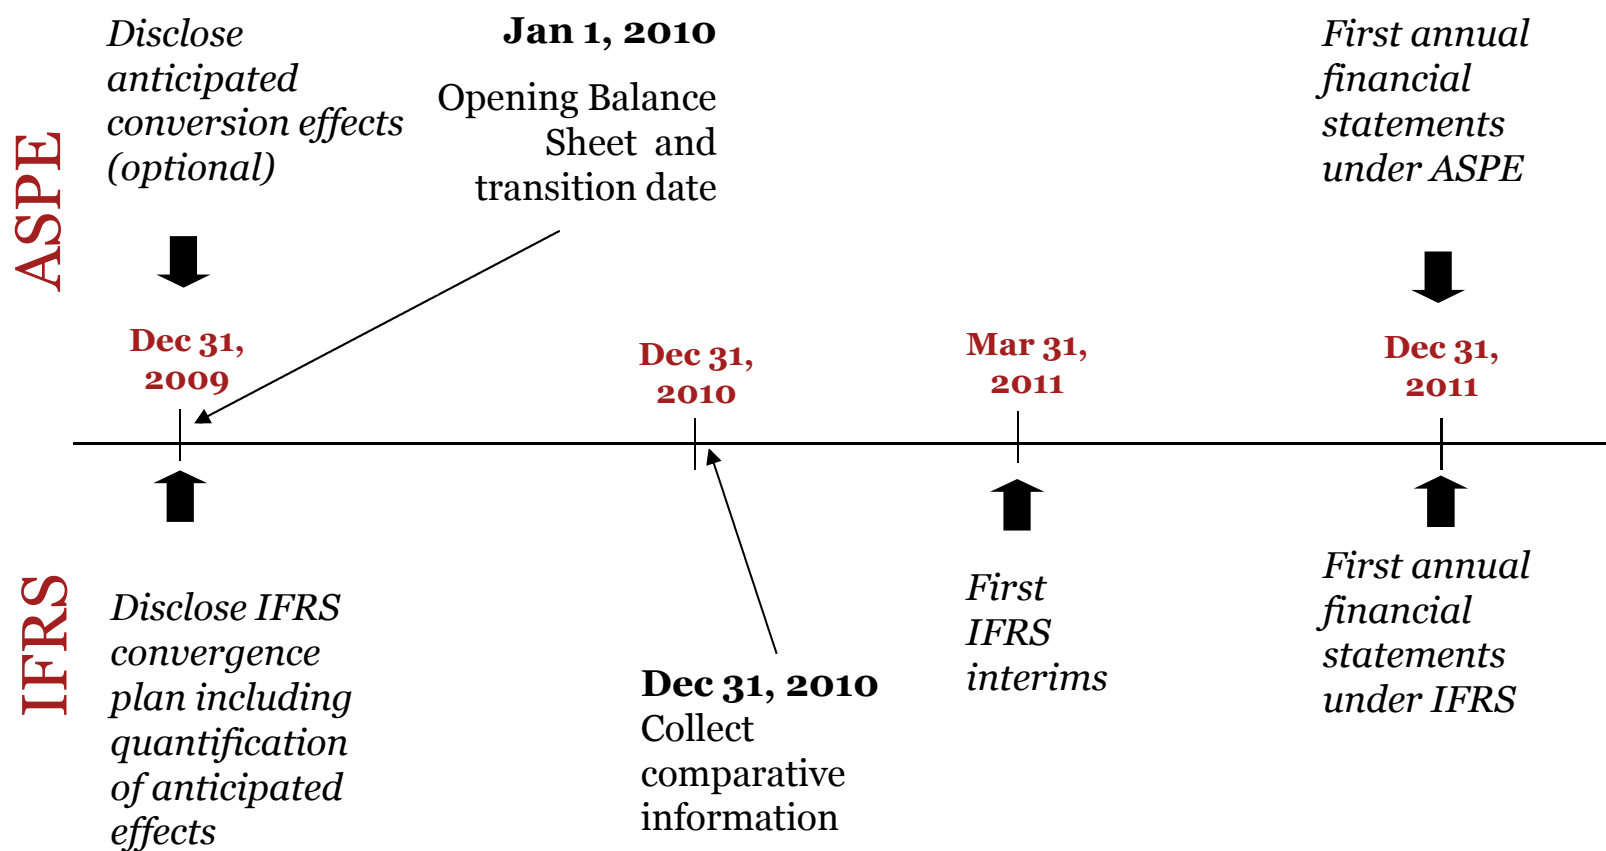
ASPE

Disclose anticipated conversion effects (optional)

Jan 1, 2010

Opening Balance Sheet and transition date

First annual financial statements under ASPE

Dec 31, 2009

Dec 31, 2010

Mar 31, 2011

Dec 31, 2011

IFRS

Disclose IFRS convergence plan including quantification of anticipated effects

Dec 31, 2010
Collect comparative information

First IFRS interims

First annual financial statements under IFRS